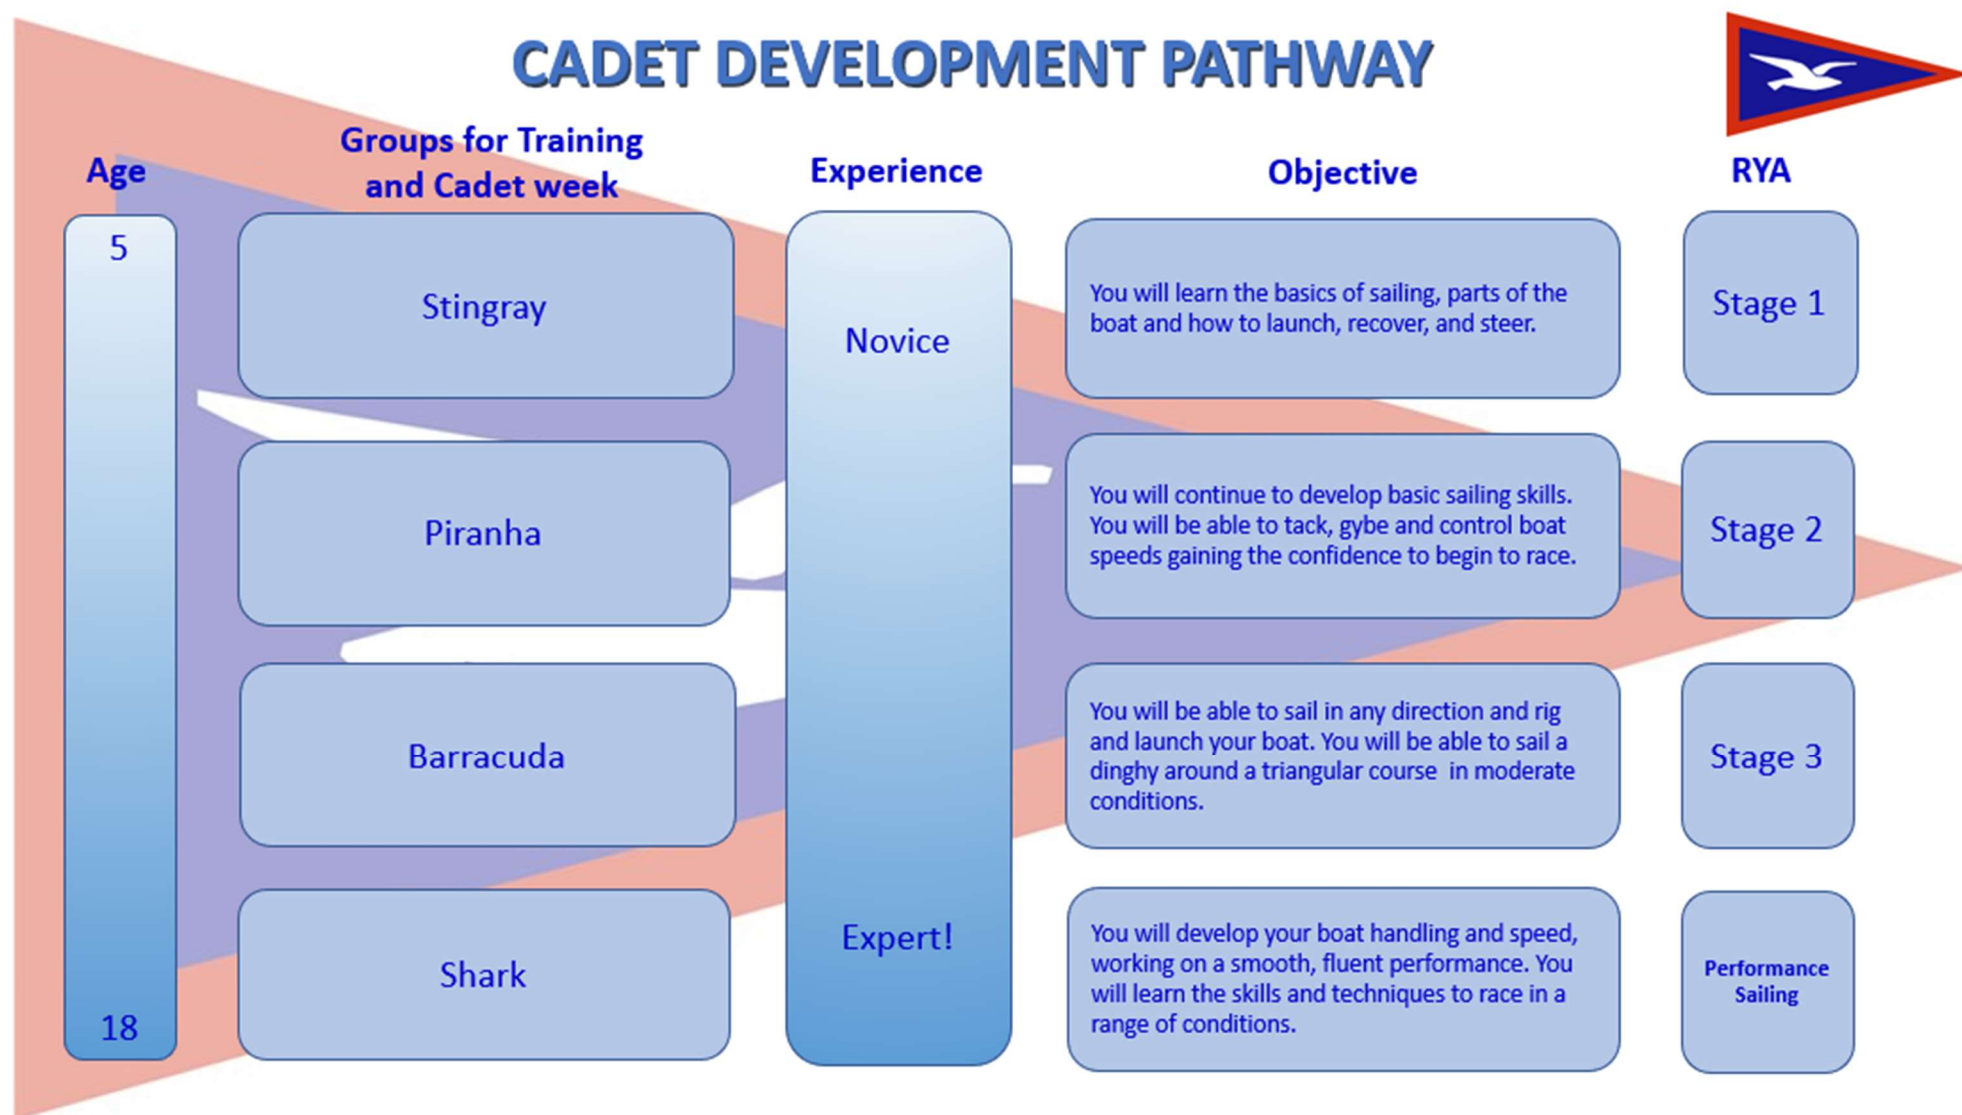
CADET DEVELOPMENT PATHWAY

| Age | Groups for Training and Cadet week | Experience | Objective | RYA |
|---|---|---|---|---|
| 5 | Stingray | Novice | You will learn the basics of sailing, parts of the boat and how to launch, recover, and steer. | Stage 1 |
| | Piranha | | You will continue to develop basic sailing skills. You will be able to tack, gybe and control boat speeds gaining the confidence to begin to race. | Stage 2 |
| | Barracuda | | You will be able to sail in any direction and rig and launch your boat. You will be able to sail a dinghy around a triangular course in moderate conditions. | Stage 3 |
| 18 | Shark | Expert! | You will develop your boat handling and speed, working on a smooth, fluent performance. You will learn the skills and techniques to race in a range of conditions. | Performance Sailing |